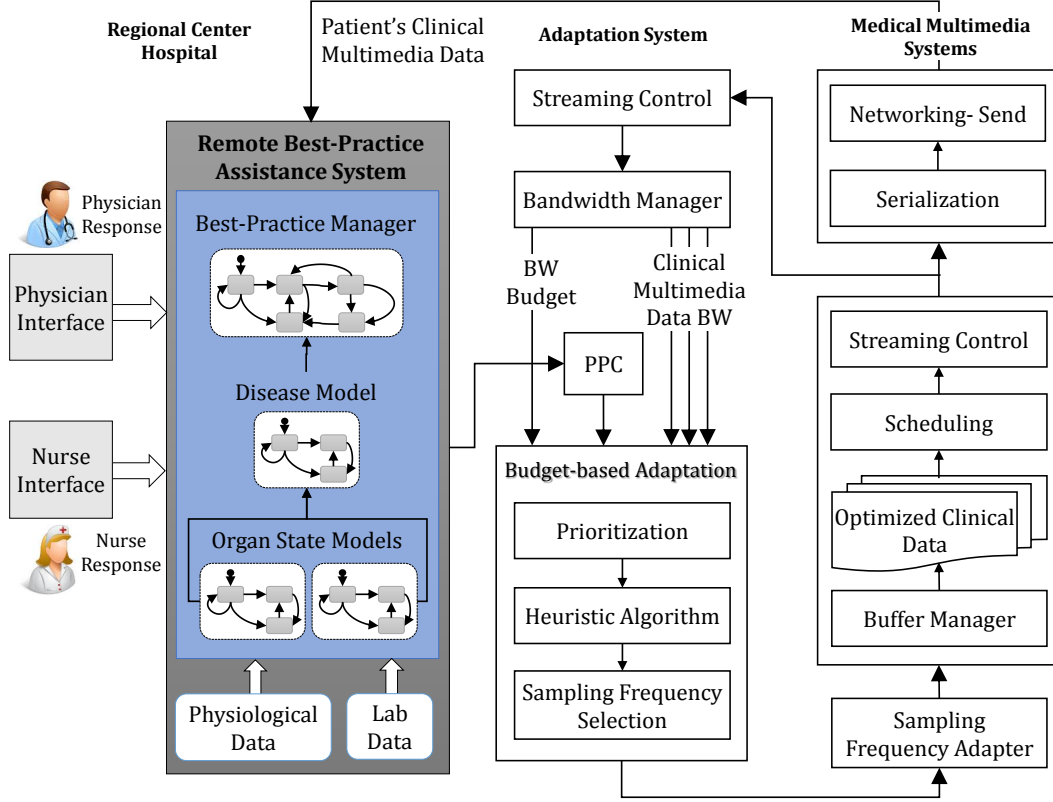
Regional Center Hospital

Patient's Clinical Multimedia Data

Adaptation System

Medical Multimedia Systems

Remote Best-Practice Assistance System

Physician Response

Physician Interface

Best-Practice Manager

Disease Model

Nurse Interface

Nurse Response

Organ State Models

Physiological Data

Lab Data

Streaming Control

Bandwidth Manager

BW Budget

Clinical Multimedia Data BW

PPC

Budget-based Adaptation

Prioritization

Heuristic Algorithm

Sampling Frequency Selection

Networking- Send

Serialization

Streaming Control

Scheduling

Optimized Clinical Data

Buffer Manager

Sampling Frequency Adapter